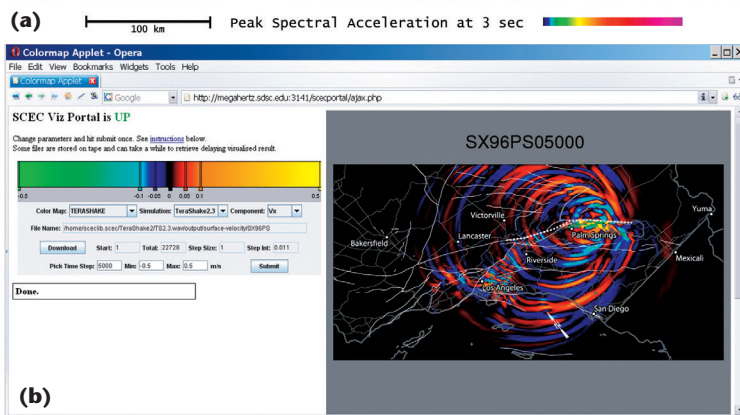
(a)

100 km

Peak Spectral Acceleration at 3 sec

Colormap Applet - Opera

File Edit View Bookmarks Widgets Tools Help

Colormap Applet

Google

http://megahertz.sdsc.edu:3141/scecportal/ajax.php

SCEC Viz Portal is UP

Change parameters and hit submit once. See instructions below.
Some files are stored on tape and can take a while to retrieve delaying visualized result.

-0.5 -0.1 -0.05 0 0.05 0.1 0.5

Color Map: TERASHAKE Simulation: TeraShake2.3 Component: Vx

File Name: /home/sceclib.scec/TeraShake2/TS2.3.wavoutput/surface-velocity/SX96PS

Download Start: 1 Total: 22728 Step Size: 1 Step Int: 0.011

Pick Time Step: 5000 Min: -0.5 Max: 0.5 m/s Submit

Done.

SX96PS05000

Victorville

Yuma

Bakersfield

Lancaster

Palm Springs

Mexicali

Riverside

Los Angeles

San Diego

(b)